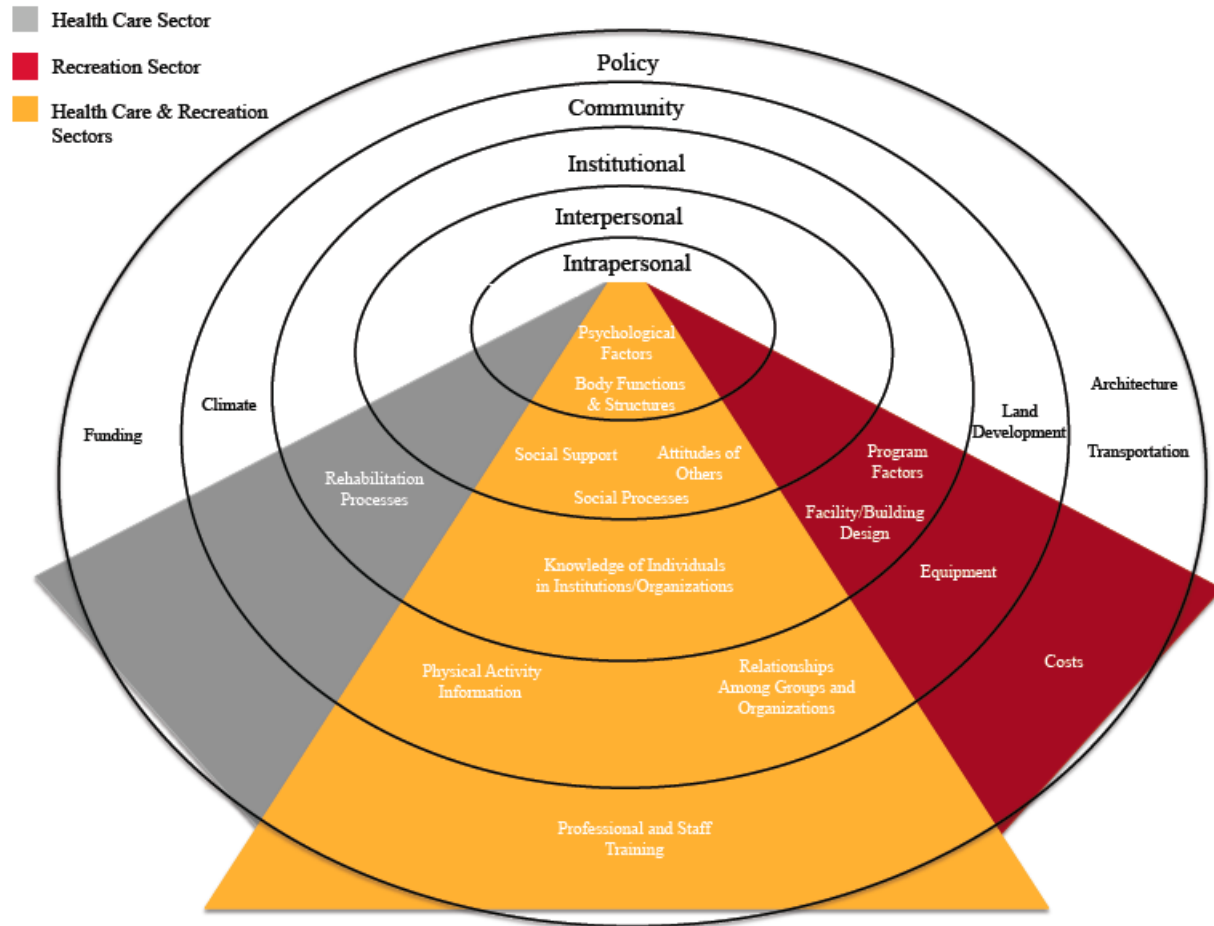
Health Care Sector

Recreation Sector

Health Care & Recreation Sectors

Policy

Community

Institutional

Interpersonal

Intrapersonal

Psychological Factors

Body Functions & Structures

Funding

Climate

Land Development

Architecture

Transportation

Social Support

Attitudes of Others

Social Processes

Rehabilitation Processes

Program Factors

Facility/Building Design

Knowledge of Individuals in Institutions/Organizations

Equipment

Physical Activity Information

Relationships Among Groups and Organizations

Costs

Professional and Staff Training